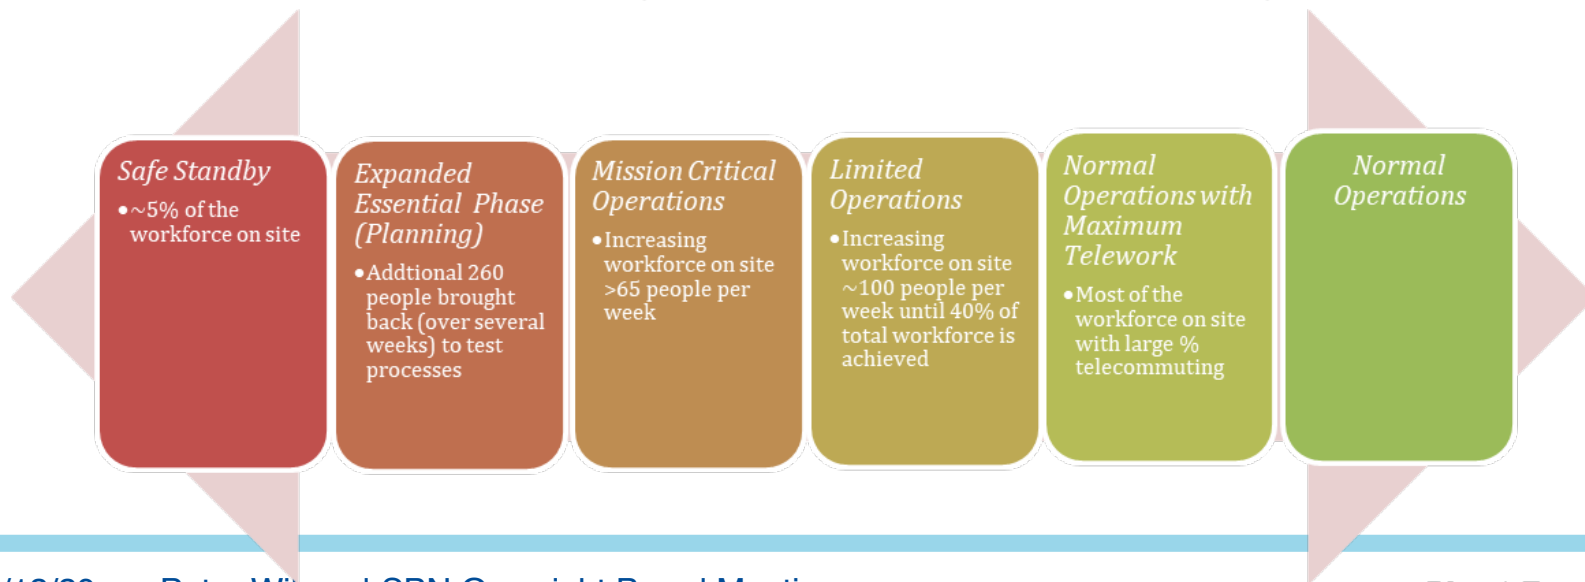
Safe Standby
•~5% of the workforce on site

Expanded Essential Phase (Planning)
•Addtional 260 people brought back (over several weeks) to test processes

Mission Critical Operations
•Increasing workforce on site >65 people per week

Limited Operations
•Increasing workforce on site ~100 people per week until 40% of total workforce is achieved

Normal Operations with Maximum Telework
•Most of the workforce on site with large % telecommuting

Normal Operations

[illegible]